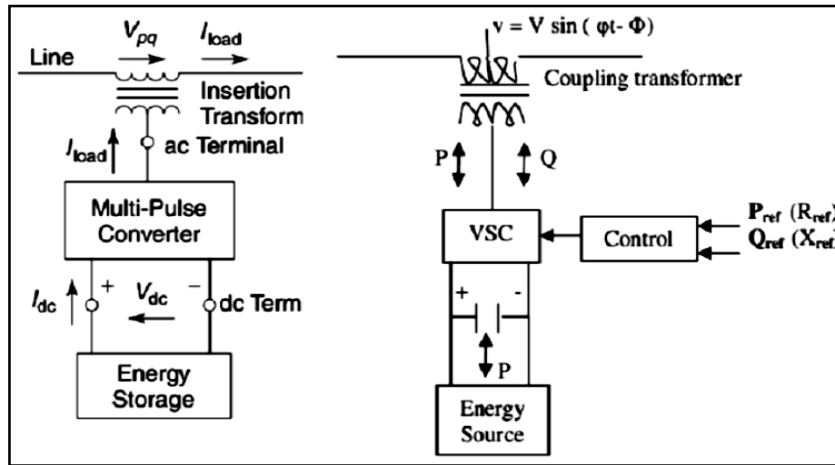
Line $V_{pq}$ $I_{load}$

Insertion Transform

$I_{load}$ ac Terminal

Multi-Pulse Converter

$I_{dc}$ + $V_{dc}$ − dc Term

Energy Storage

$v = V \sin(\varphi t - \Phi)$

Coupling transformer

P Q

VSC

Control

$P_{ref}$ $(R_{ref}$

$Q_{ref}$ $(X_{ref}$

+ -

P

Energy Source